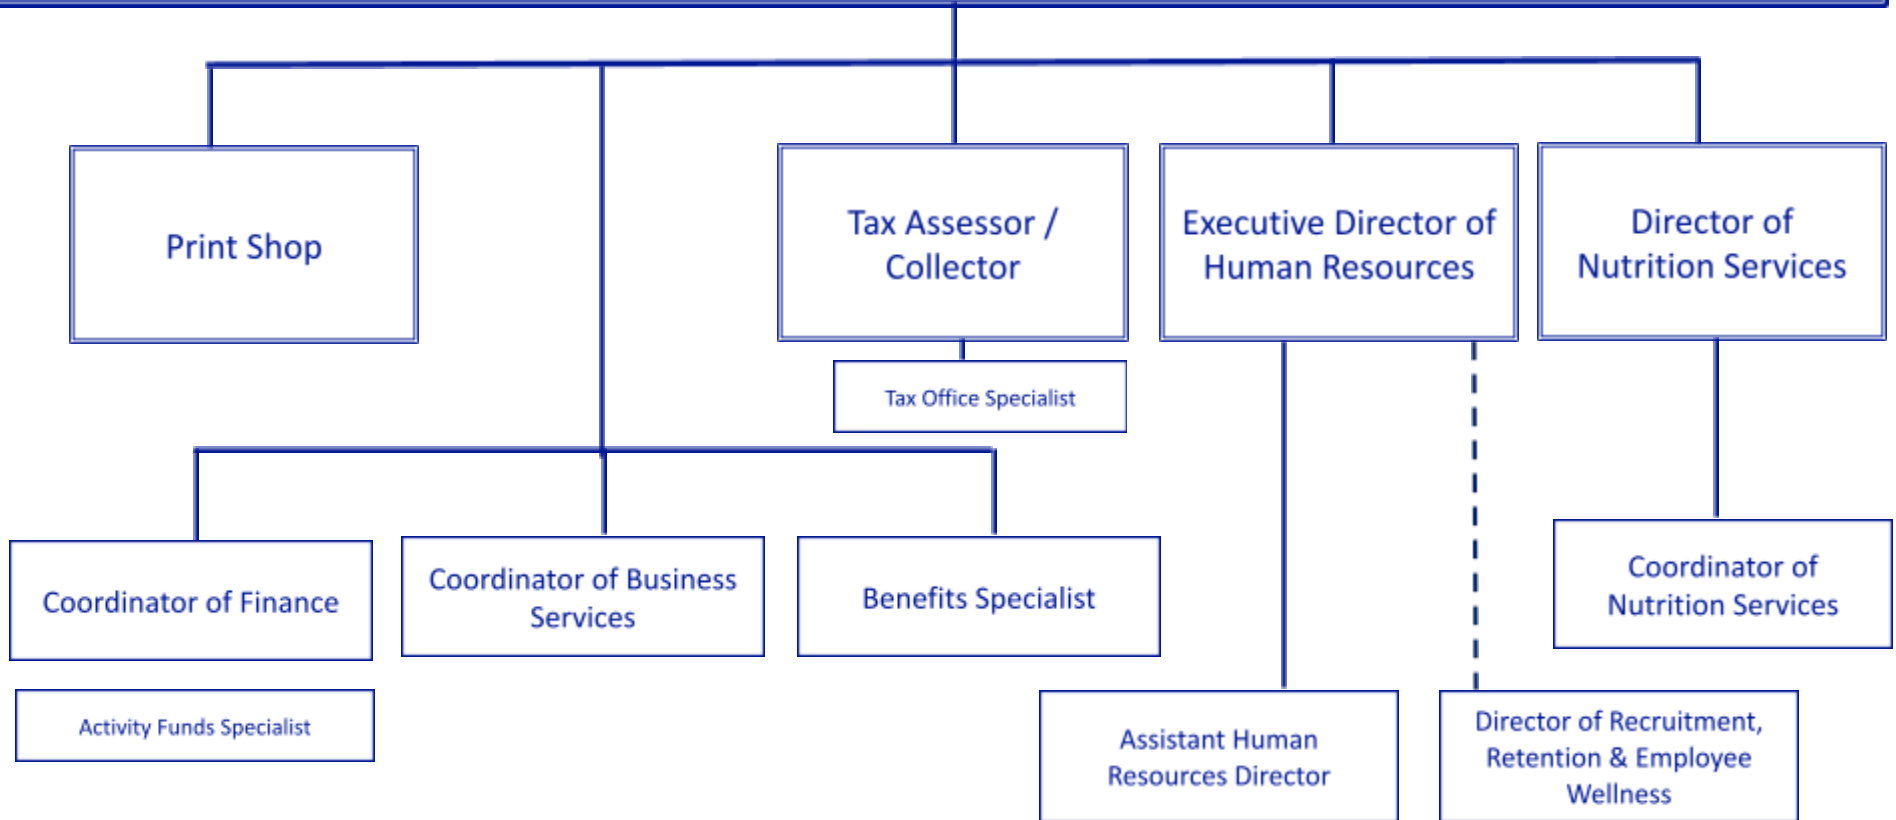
Print Shop

Tax Assessor / Collector

Executive Director of Human Resources

Director of Nutrition Services

Tax Office Specialist

Coordinator of Finance

Coordinator of Business Services

Benefits Specialist

Coordinator of Nutrition Services

Activity Funds Specialist

Assistant Human Resources Director

Director of Recruitment, Retention & Employee Wellness